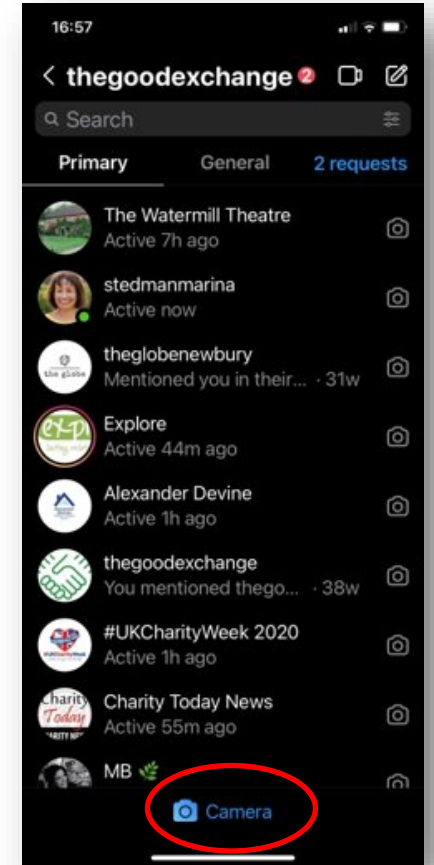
16:57

thegoodexchange 2

Search

Primary General 2 requests

The Watermill Theatre
Active 7h ago

stedmanmarina
Active now

the globe
theglobenewbury
Mentioned you in their... · 31w

Explore
Active 44m ago

Alexander Devine
Active 1h ago

thegoodexchange
You mentioned thego... · 38w

#UKCharityWeek 2020
Active 1h ago

Charity Today
Charity Today News
Active 55m ago

MB

Camera